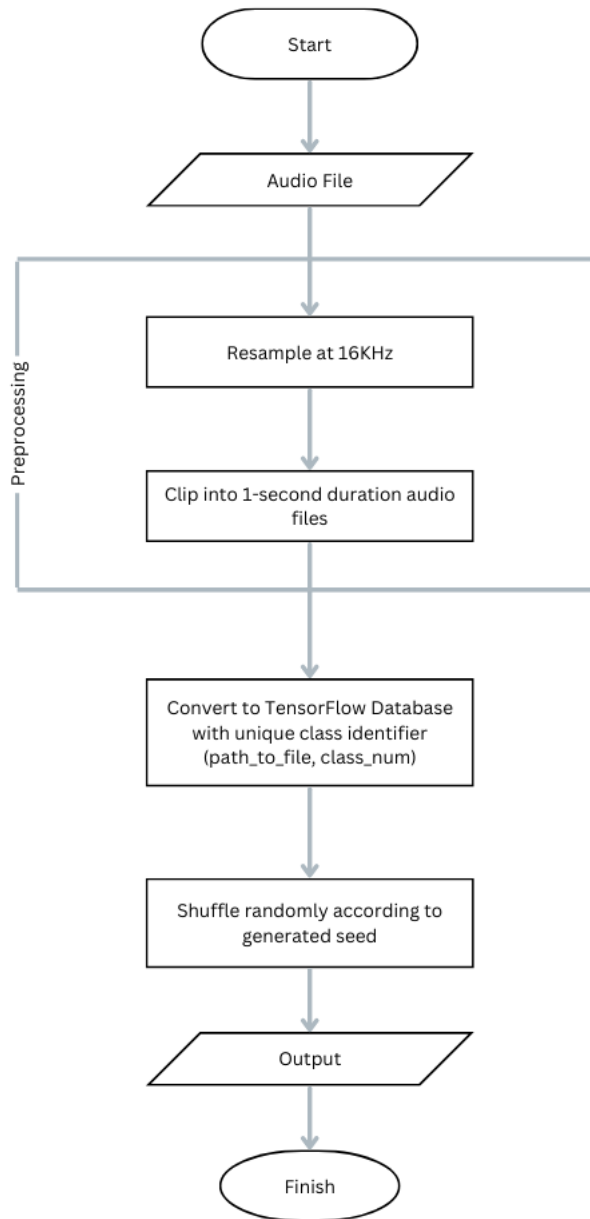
Start

Audio File

Preprocessing

Resample at 16KHz

Clip into 1-second duration audio files

Convert to TensorFlow Database with unique class identifier (path_to_file, class_num)

Shuffle randomly according to generated seed

Output

Finish